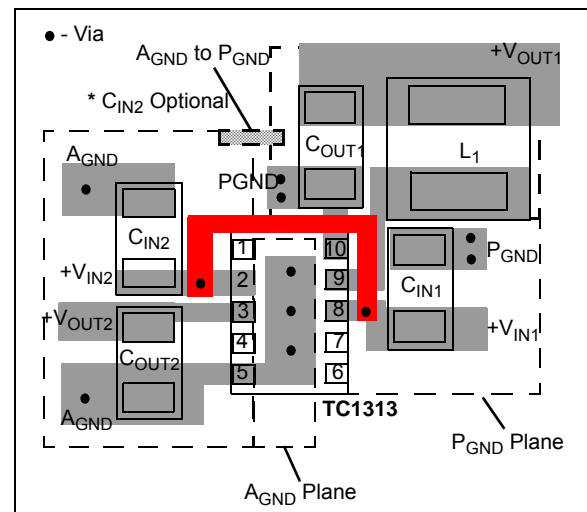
● - Via

$A_{GND}$ to $P_{GND}$

* $C_{IN2}$ Optional

$+V_{OUT1}$

$C_{OUT1}$

$L_1$

$A_{GND}$

PGND

$C_{IN2}$

1

10

$P_{GND}$

$+V_{IN2}$

2

9

$C_{IN1}$

3

8

$+V_{OUT2}$

$+V_{IN1}$

4

7

$C_{OUT2}$

5

6

$A_{GND}$

TC1313

$P_{GND}$ Plane

$A_{GND}$ Plane